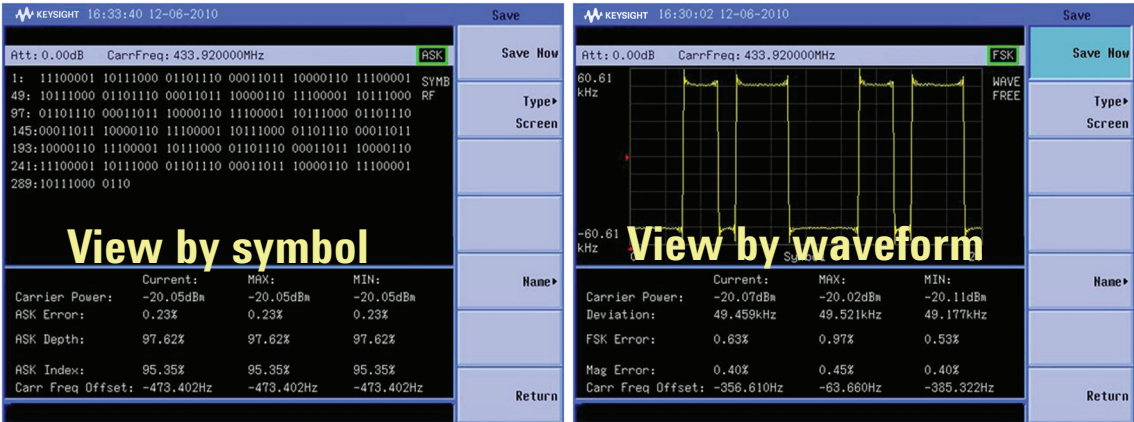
KEYSIGHT 16:33:40 12-06-2010

Save

Att: 0.00dB CarrFreq: 433.920000MHz ASK

Save Now

1: 11100001 10111000 01101110 00011011 10000110 11100001
49: 10111000 01101110 00011011 10000110 11100001 10111000
97: 01101110 00011011 10000110 11100001 10111000 01101110
145:00011011 10000110 11100001 10111000 01101110 00011011
193:10000110 11100001 10111000 01101110 00011011 10000110
241:11100001 10111000 01101110 00011011 10000110 11100001
289:10111000 0110

SYMB RF

Type▸ Screen

View by symbol

Name▸

| | Current: | MAX: | MIN: |
|---|---|---|---|
| Carrier Power: | -20.05dBm | -20.05dBm | -20.05dBm |
| ASK Error: | 0.23% | 0.23% | 0.23% |
| ASK Depth: | 97.62% | 97.62% | 97.62% |
| ASK Index: | 95.35% | 95.35% | 95.35% |
| Carr Freq Offset: | -473.402Hz | -473.402Hz | -473.402Hz |

Return

KEYSIGHT 16:30:02 12-06-2010

Save

Att: 0.00dB CarrFreq: 433.920000MHz FSK

Save Now

60.61 kHz

WAVE FREE

Type▸ Screen

-60.61 kHz

View by waveform

Symbol

Name▸

| | Current: | MAX: | MIN: |
|---|---|---|---|
| Carrier Power: | -20.07dBm | -20.02dBm | -20.11dBm |
| Deviation: | 49.459kHz | 49.521kHz | 49.177kHz |
| FSK Error: | 0.63% | 0.97% | 0.53% |
| Mag Error: | 0.40% | 0.45% | 0.40% |
| Carr Freq Offset: | -356.610Hz | -63.660Hz | -385.322Hz |

Return